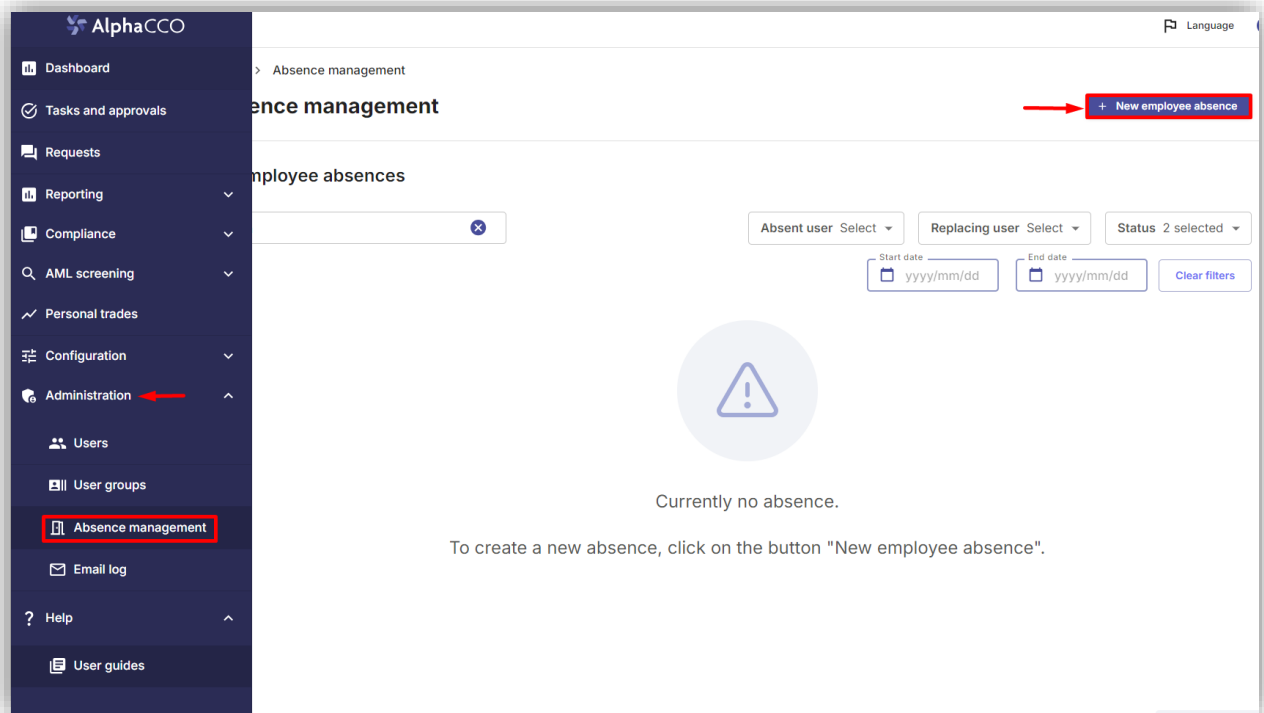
AlphaCCO

Dashboard
Tasks and approvals
Requests
Reporting
Compliance
AML screening
Personal trades
Configuration
Administration
Users
User groups
Absence management
Email log
Help
User guides

Language

> Absence management

ence management

+ New employee absence

nployee absences

Absent user Select
Replacing user Select
Status 2 selected

Start date
yyyy/mm/dd
End date
yyyy/mm/dd
Clear filters

Currently no absence.

To create a new absence, click on the button "New employee absence".